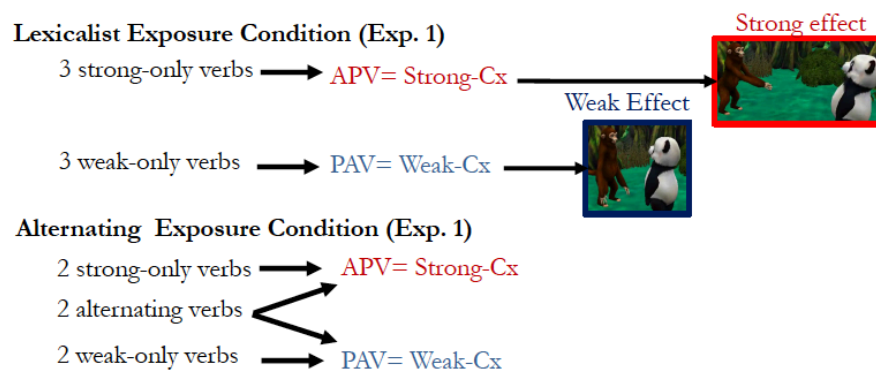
Lexicalist Exposure Condition (Exp. 1)

Strong effect

3 strong-only verbs APV= Strong-Cx

Weak Effect

3 weak-only verbs PAV= Weak-Cx

Alternating Exposure Condition (Exp. 1)

2 strong-only verbs APV= Strong-Cx

2 alternating verbs

2 weak-only verbs PAV= Weak-Cx